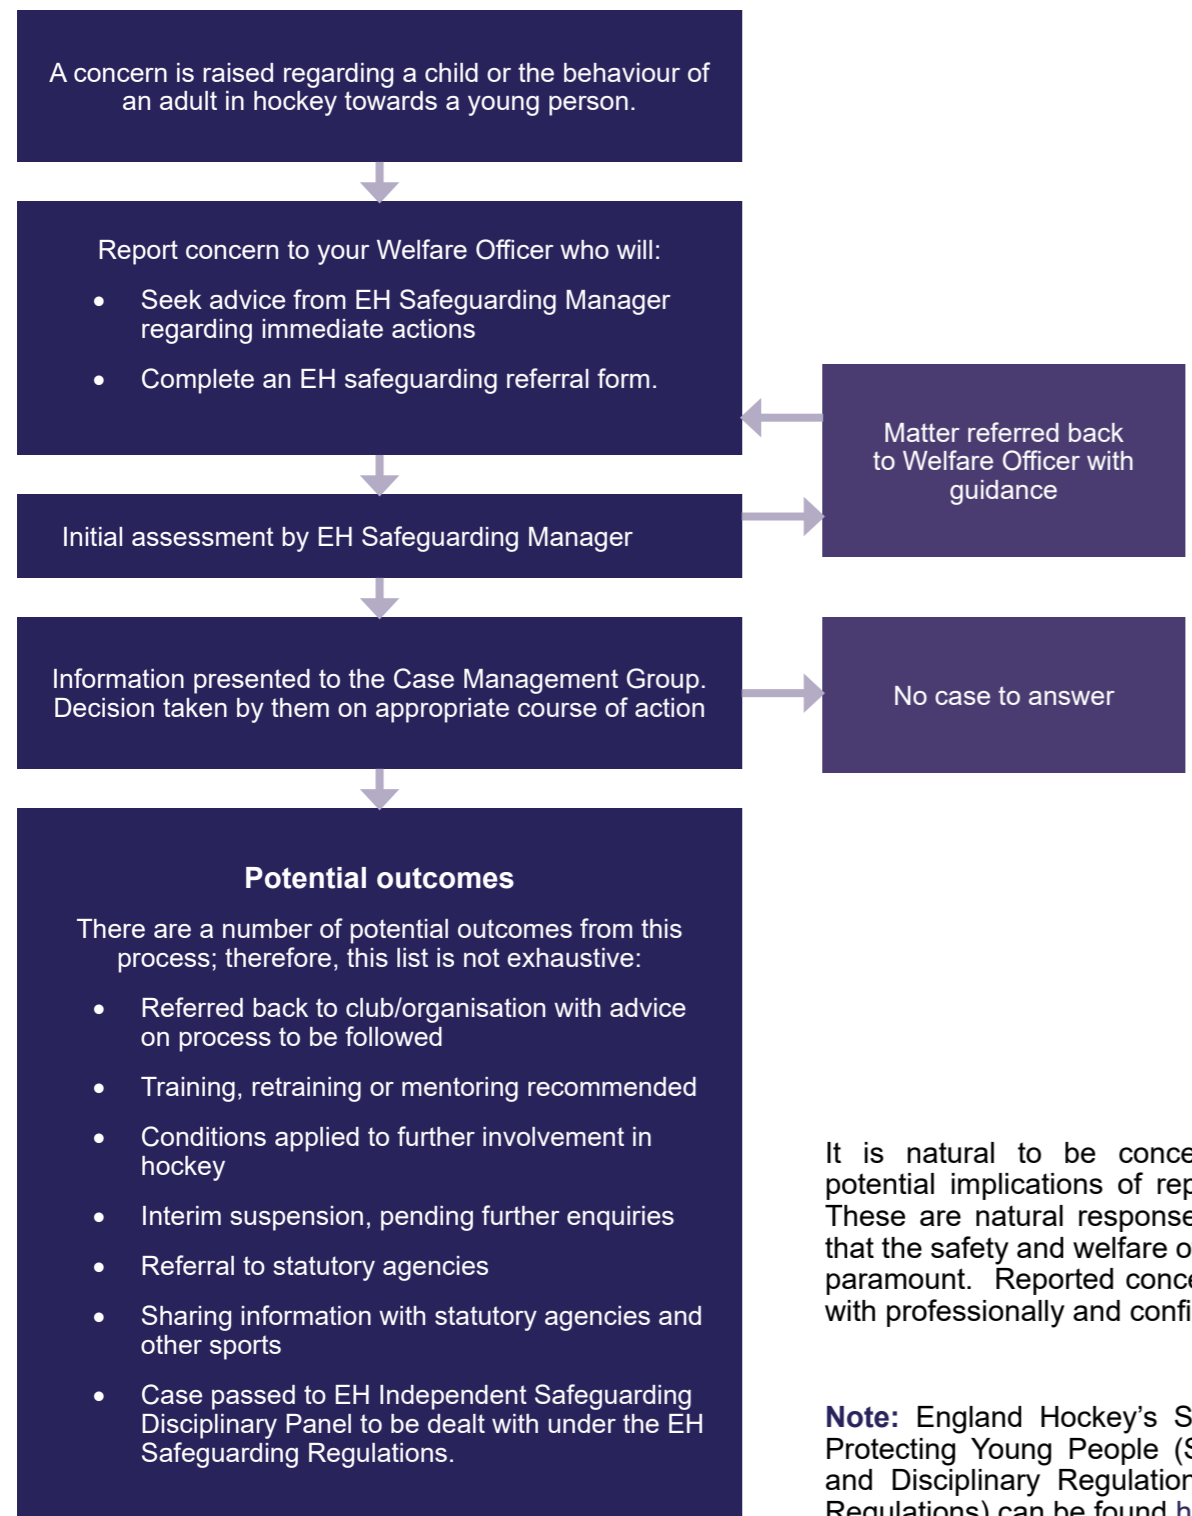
A concern is raised regarding a child or the behaviour of an adult in hockey towards a young person.

Report concern to your Welfare Officer who will:

- Seek advice from EH Safeguarding Manager regarding immediate actions
- Complete an EH safeguarding referral form.

Matter referred back to Welfare Officer with guidance

Initial assessment by EH Safeguarding Manager

Information presented to the Case Management Group. Decision taken by them on appropriate course of action

No case to answer

**Potential outcomes**

There are a number of potential outcomes from this process; therefore, this list is not exhaustive:

- Referred back to club/organisation with advice on process to be followed
- Training, retraining or mentoring recommended
- Conditions applied to further involvement in hockey
- Interim suspension, pending further enquiries
- Referral to statutory agencies
- Sharing information with statutory agencies and other sports
- Case passed to EH Independent Safeguarding Disciplinary Panel to be dealt with under the EH Safeguarding Regulations.

It is natural to be conce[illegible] potential implications of rep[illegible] These are natural response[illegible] that the safety and welfare o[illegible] paramount. Reported conc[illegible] with professionally and confi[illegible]

Note: England Hockey's S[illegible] Protecting Young People (S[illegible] and Disciplinary Regulation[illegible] Regulations) can be found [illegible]